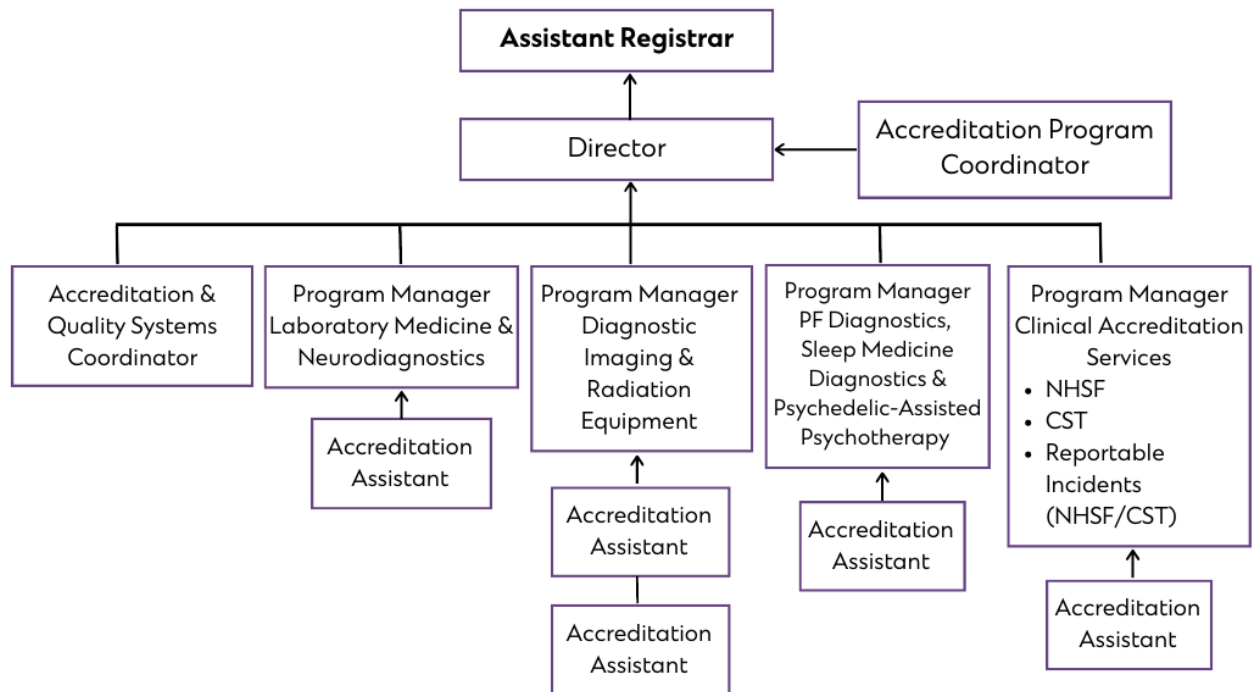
**Assistant Registrar**

Director

Accreditation Program Coordinator

Accreditation & Quality Systems Coordinator

Program Manager Laboratory Medicine & Neurodiagnostics

Accreditation Assistant

Program Manager Diagnostic Imaging & Radiation Equipment

Accreditation Assistant

Accreditation Assistant

Program Manager PF Diagnostics, Sleep Medicine Diagnostics & Psychedelic-Assisted Psychotherapy

Accreditation Assistant

Program Manager Clinical Accreditation Services
- NHSF
- CST
- Reportable Incidents (NHSF/CST)

Accreditation Assistant